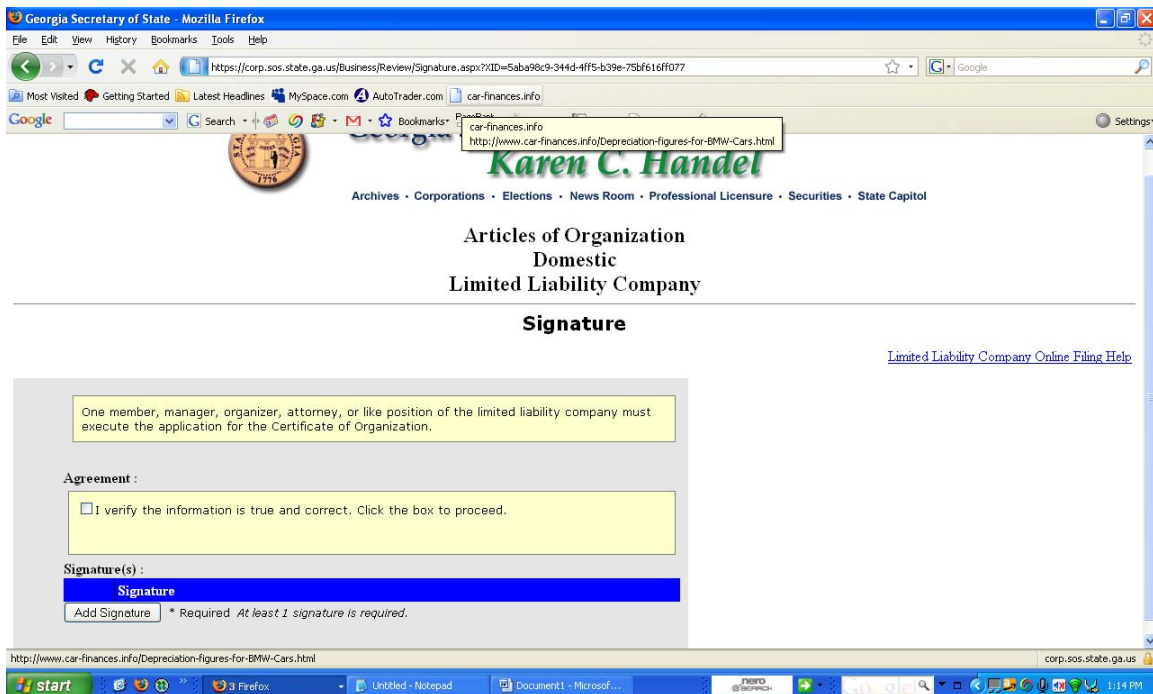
Georgia Secretary of State - Mozilla Firefox

File Edit View History Bookmarks Tools Help

https://corp.sos.state.ga.us/Business/Review/Signature.aspx?XID=5aba98c9-344d-4ff5-b39e-75bf616ff077

Google

Most Visited Getting Started Latest Headlines MySpace.com AutoTrader.com car-finances.info

Google Search Bookmarks PageRank Settings

car-finances.info
http://www.car-finances.info/Depreciation-figures-for-BMW-Cars.html

1776

Georgia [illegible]

Karen C. Handel

Archives · Corporations · Elections · News Room · Professional Licensure · Securities · State Capitol

Articles of Organization
Domestic
Limited Liability Company

Signature

Limited Liability Company Online Filing Help

One member, manager, organizer, attorney, or like position of the limited liability company must execute the application for the Certificate of Organization.

Agreement :

I verify the information is true and correct. Click the box to proceed.

Signature(s) :

Signature

Add Signature * Required At least 1 signature is required.

http://www.car-finances.info/Depreciation-figures-for-BMW-Cars.html

corp.sos.state.ga.us

start 3 Firefox Untitled - Notepad Document1 - Microsof... nero SEARCH Google 1:14 PM